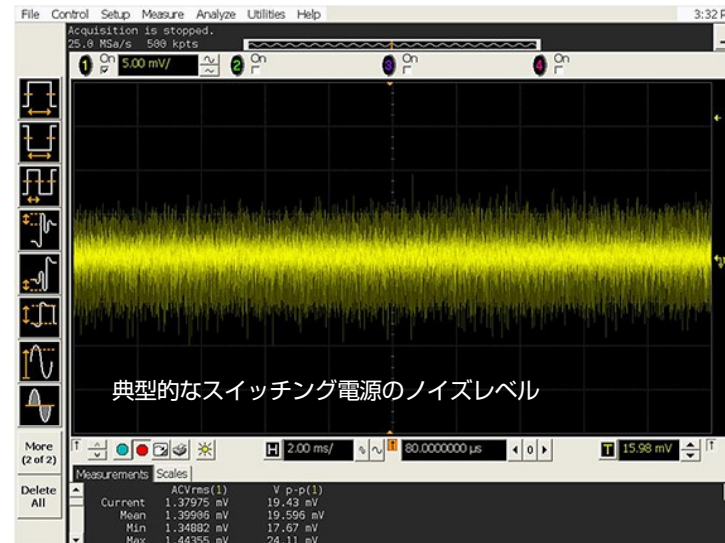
File Control Setup Measure Analyze Utilities Help 3:32 P

Acquisition is stopped.
25.0 MSa/s 500 kpts

1 On 5.00 mV/ 2 On 3 On 4 On

典型的なスイッチング電源のノイズレベル

More (2 of 2)

Delete All

T H 2.00 ms/ T 80.0000000 µs 0 T 15.98 mV T

Measurements Scales

| | ACVrms(1) | V p-p(1) |
|---|---|---|
| Current | 1.37975 mV | 19.43 mV |
| Mean | 1.39986 mV | 19.596 mV |
| Min | 1.34882 mV | 17.67 mV |
| Max | 1.44355 mV | 24.11 mV |